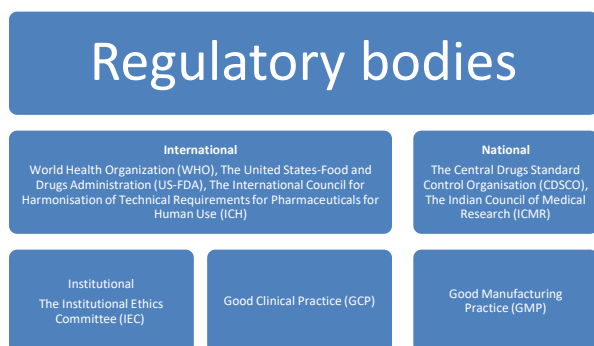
Regulatory bodies

International

World Health Organization (WHO), The United States-Food and Drugs Administration (US-FDA), The International Council for Harmonisation of Technical Requirements for Pharmaceuticals for Human Use (ICH)

National

The Central Drugs Standard Control Organisation (CDSCO), The Indian Council of Medical Research (ICMR)

Institutional

The Institutional Ethics Committee (IEC)

Good Clinical Practice (GCP)

Good Manufacturing Practice (GMP)